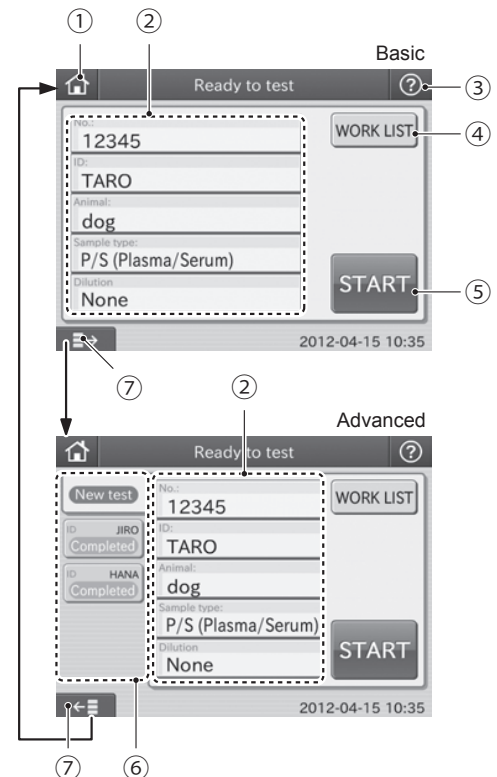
①
②
Basic
Ready to test
③
No.:
12345
WORK LIST
④
ID:
TARO
Animal:
dog
Sample type:
P/S (Plasma/Serum)
START
⑤
Dilution
None
2012-04-15 10:35
⑦
②
Advanced
Ready to test
New test
No.:
12345
WORK LIST
ID JIRO
Completed
ID:
TARO
ID HANA
Completed
Animal:
dog
Sample type:
P/S (Plasma/Serum)
START
Dilution
None
2012-04-15 10:35
⑦
⑥